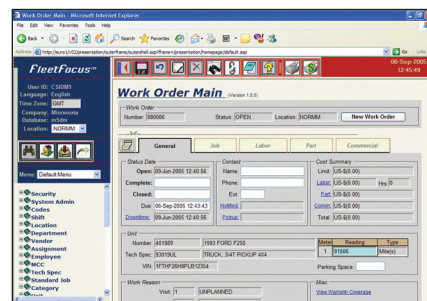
Work Order Main - Microsoft Internet Explorer

File Edit View Favorites Tools Help

Back Search Favorites

Address http://auro1/v02/presentation/outerframe/outershell.asp?frame=presentation/homepage/default.asp

Go Links

FleetFocus™

User ID: CSIDM1
Language: English
Time Zone: GMT
Company: Minnesota
Database: m5dm
Location: NORMM

06-Sep-2005
12:45:49

Work Order Main (Version 1.0.0)

Work Order
Number: 880006
Status: OPEN
Location: NORMM
New Work Order

General | Job | Labor | Part | Commercial

Status Date
Open: 09-Jun-2005 12:40:56
Complete:
Closed:
Due: 06-Sep-2005 12:43:43
Downtime: 09-Jun-2005 12:40:56

Contact
Name:
Phone:
Ext:
Notified:
Pickup:

Cost Summary
Limit: US-($0.00)
Labor: US-($0.00) Hrs: 0
Part: US-($0.00)
Comm: US-($0.00)
Total: US-($0.00)

Unit
Number: 401989
1993 FORD F250
Tech Spec: 93019UL
TRUCK, 3/4T PICKUP 4X4
VIN: 1FTHF26H9PLB12354

| Meter | Reading | Type |
|---|---|---|
| 1 | 91506 | Mile(s) |

Parking Space:

Work Reason
Visit: 1
UNPLANNED

Misc
View Warranty Coverage

Menu: Default Menu

Security
System Admin
Codes
Shift
Location
Department
Vendor
Assignment
Employee
MCC
Tech Spec
Standard Job
Category
Unit